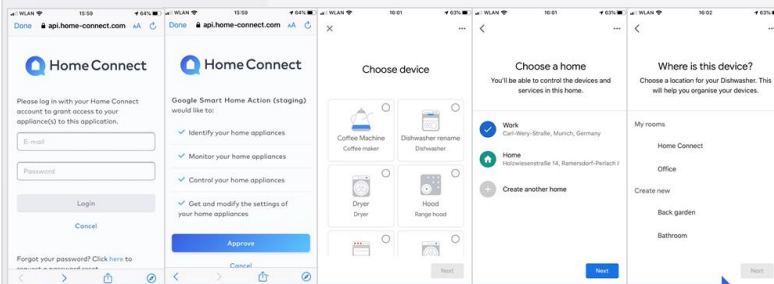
WLAN 15:59 64%
Done api.home-connect.com AA

Home Connect

Please log in with your Home Connect account to grant access to your appliance(s) to this application.

E-mail

Password

Login

Cancel

Forgot your password? Click here to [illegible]

WLAN 15:59 64%
Done api.home-connect.com AA

Home Connect

Google Smart Home Action (staging) would like to:

Identify your home appliances

Monitor your home appliances

Control your home appliances

Get and modify the settings of your home appliances

Approve

Cancel

WLAN 16:01 63%

Choose device

Coffee Machine
Coffee maker

Dishwasher rename
Dishwasher

Dryer
Dryer

Hood
Range hood

Next

WLAN 16:01 63%

Choose a home

You'll be able to control the devices and services in this home.

Work
Carl-Wery-Straße, Munich, Germany

Home
Holzwiesenstraße 14, Ramersdorf-Perlach I

Create another home

Next

WLAN 16:02 63%

Where is this device?

Choose a location for your Dishwasher. This will help you organise your devices.

My rooms

Home Connect

Office

Create new

Back garden

Bathroom

Next